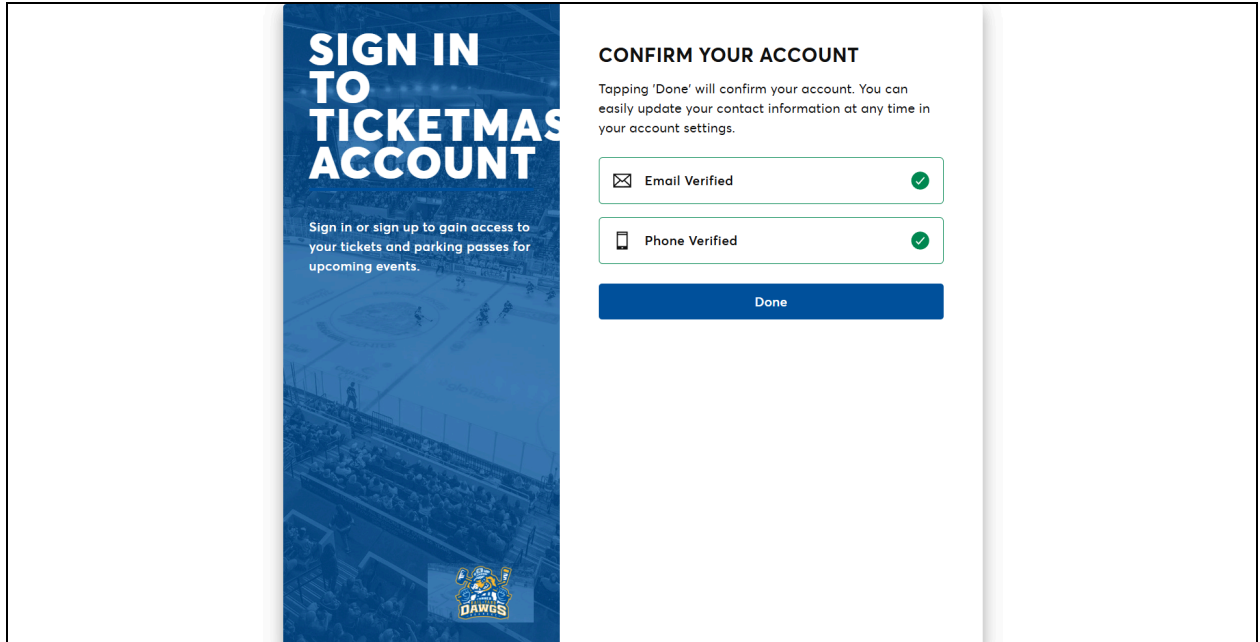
SIGN IN TO TICKETMAS ACCOUNT

Sign in or sign up to gain access to your tickets and parking passes for upcoming events.

DAWGS

CONFIRM YOUR ACCOUNT

Tapping 'Done' will confirm your account. You can easily update your contact information at any time in your account settings.

Email Verified

Phone Verified

Done